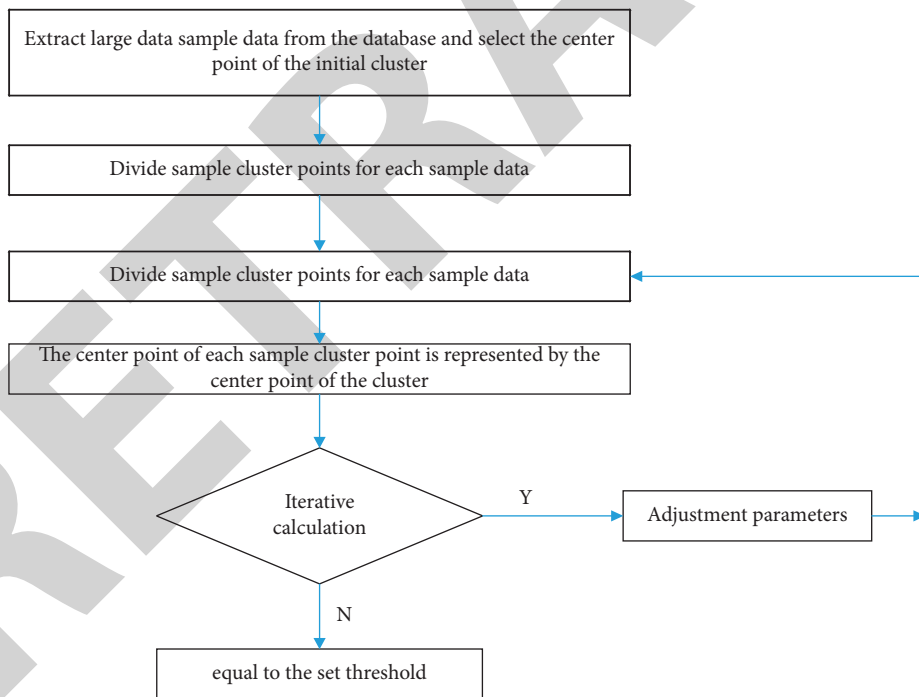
Extract large data sample data from the database and select the center point of the initial cluster

Divide sample cluster points for each sample data

Divide sample cluster points for each sample data

The center point of each sample cluster point is represented by the center point of the cluster

Iterative calculation

Y

Adjustment parameters

N

equal to the set threshold

RETRACTED